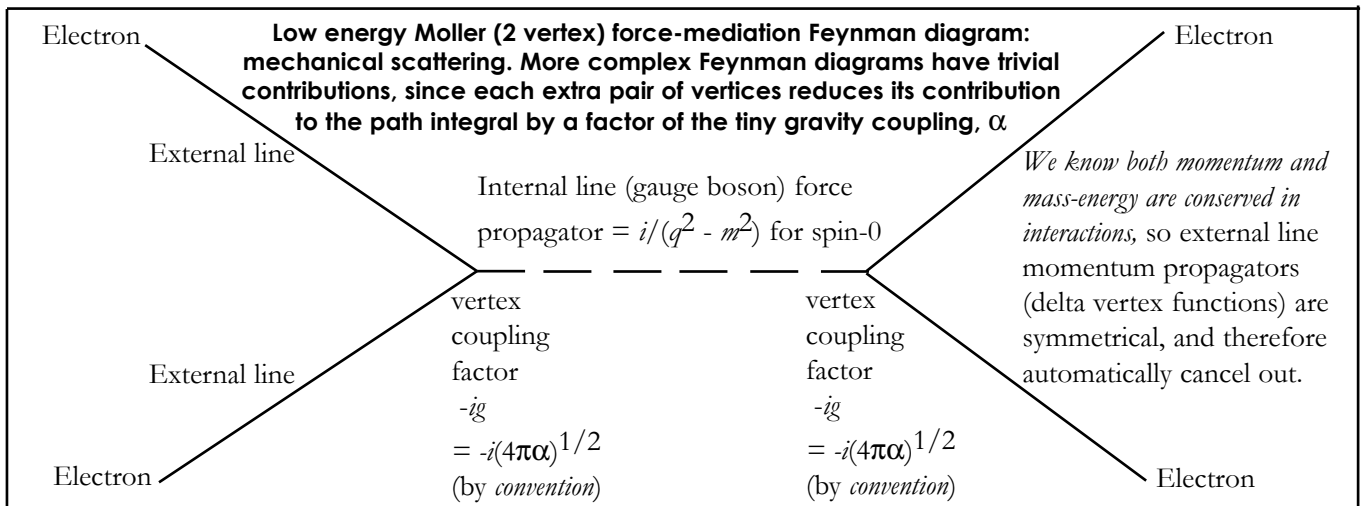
Electron

Low energy Moller (2 vertex) force-mediation Feynman diagram: mechanical scattering. More complex Feynman diagrams have trivial contributions, since each extra pair of vertices reduces its contribution to the path integral by a factor of the tiny gravity coupling, $\alpha$

Electron

External line

Internal line (gauge boson) force propagator = $i/(q^2 - m^2)$ for spin-0

We know both momentum and mass-energy are conserved in interactions, so external line momentum propagators (delta vertex functions) are symmetrical, and therefore automatically cancel out.

vertex coupling factor $-ig$ $= -i(4\pi\alpha)^{1/2}$ (by convention)

vertex coupling factor $-ig$ $= -i(4\pi\alpha)^{1/2}$ (by convention)

External line

Electron

Electron